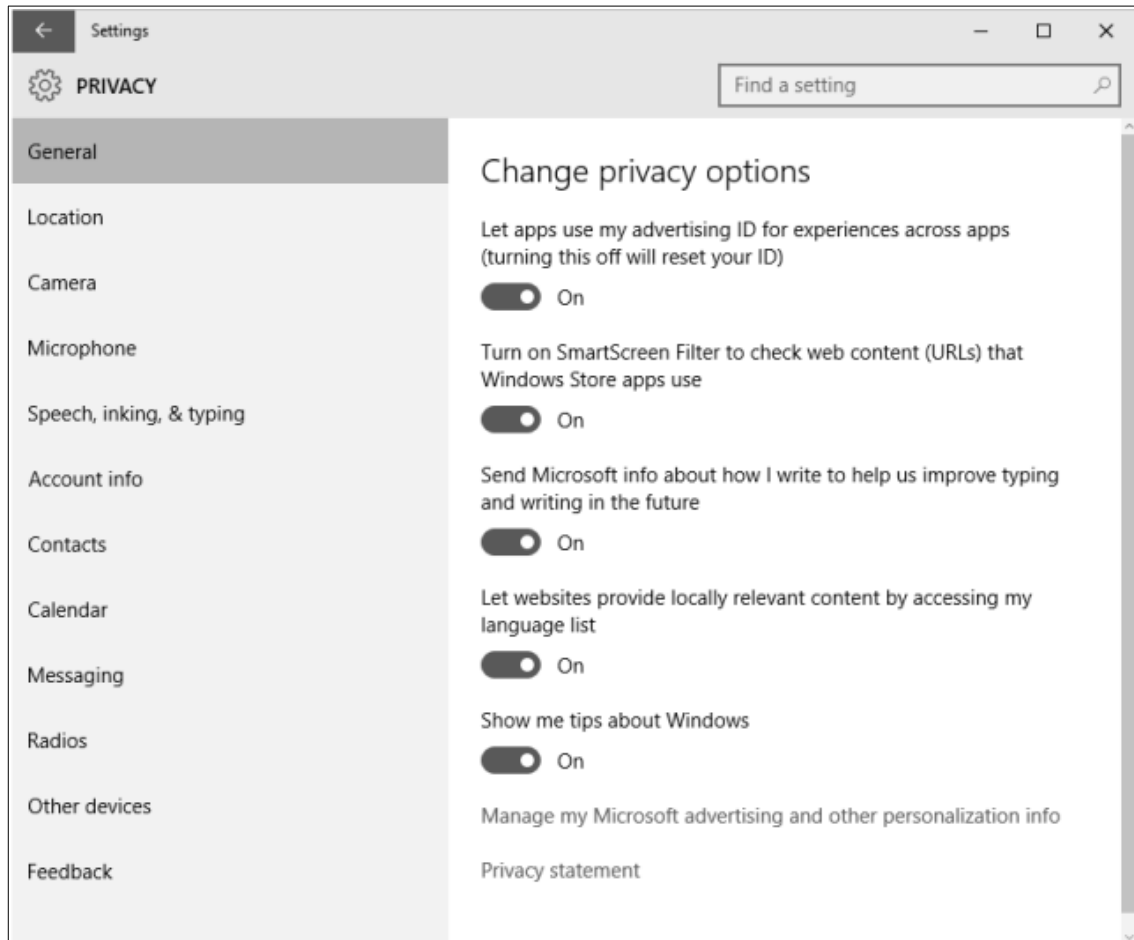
Settings

PRIVACY

Find a setting

General

Location

Camera

Microphone

Speech, inking, & typing

Account info

Contacts

Calendar

Messaging

Radios

Other devices

Feedback

Change privacy options

Let apps use my advertising ID for experiences across apps (turning this off will reset your ID)

On

Turn on SmartScreen Filter to check web content (URLs) that Windows Store apps use

On

Send Microsoft info about how I write to help us improve typing and writing in the future

On

Let websites provide locally relevant content by accessing my language list

On

Show me tips about Windows

On

Manage my Microsoft advertising and other personalization info

Privacy statement